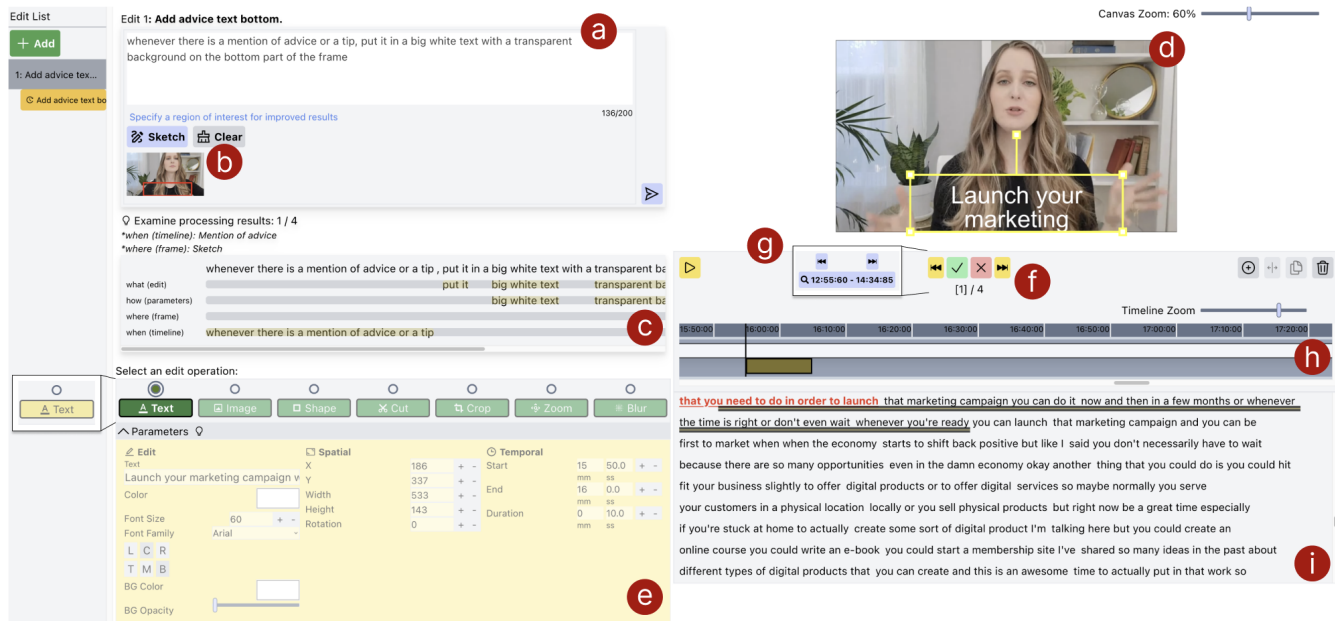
Edit List

+ Add

1: Add advice tex...

Add advice text bo

Edit 1: Add advice text bottom.

a

whenever there is a mention of advice or a tip, put it in a big white text with a transparent background on the bottom part of the frame

136/200

Specify a region of interest for improved results

Sketch

Clear

b

Examine processing results: 1 / 4

*when (timeline): Mention of advice

*where (frame): Sketch

whenever there is a mention of advice or a tip , put it in a big white text with a transparent ba

what (edit) put it big white text transparent ba

how (parameters) big white text transparent ba

where (frame)

when (timeline) whenever there is a mention of advice or a tip

c

Select an edit operation:

Text

Text Image Shape Cut Crop Zoom Blur

Parameters

Edit

Text

Launch your marketing campaign w

Color

Font Size 60

Font Family Arial

L C R

T M B

BG Color

BG Opacity

Spatial

X 186

Y 337

Width 533

Height 143

Rotation 0

Temporal

Start 15 50.0

mm ss

End 16 0.0

mm ss

Duration 0 10.0

mm ss

e

Canvas Zoom: 60%

d

Launch your marketing

g

12:55:60 - 14:34:85

[1] / 4

f

Timeline Zoom

15:50:00 16:00:00 16:10:00 16:20:00 16:30:00 16:40:00 16:50:00 17:00:00 17:10:00 17:20:00

h

that you need to do in order to launch that marketing campaign you can do it now and then in a few months or whenever the time is right or don't even wait whenever you're ready you can launch that marketing campaign and you can be first to market when when the economy starts to shift back positive but like I said you don't necessarily have to wait because there are so many opportunities even in the damn economy okay another thing that you could do is you could hit fit your business slightly to offer digital products or to offer digital services so maybe normally you serve your customers in a physical location locally or you sell physical products but right now be a great time especially if you're stuck at home to actually create some sort of digital product I'm talking here but you could create an online course you could write an e-book you could start a membership site I've shared so many ideas in the past about different types of digital products that you can create and this is an awesome time to actually put in that work so

i